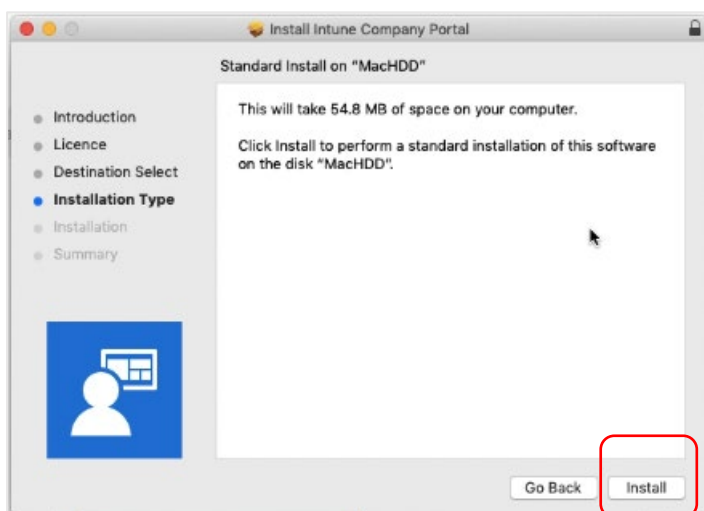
Install Intune Company Portal

Standard Install on "MacHDD"

Introduction
Licence
Destination Select
Installation Type
Installation
Summary

This will take 54.8 MB of space on your computer.

Click Install to perform a standard installation of this software on the disk "MacHDD".

Go Back
Install